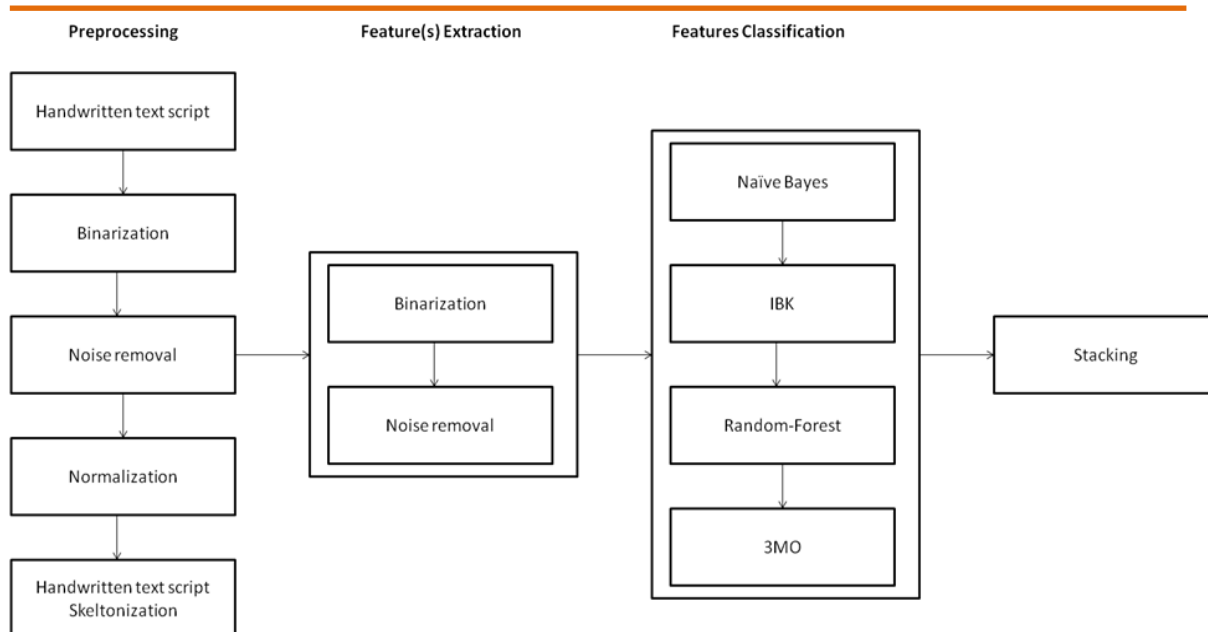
Preprocessing

Feature(s) Extraction

Features Classification

Handwritten text script

Binarization

Noise removal

Normalization

Handwritten text script Skeltonization

Binarization

Noise removal

Naïve Bayes

IBK

Random-Forest

3MO

Stacking